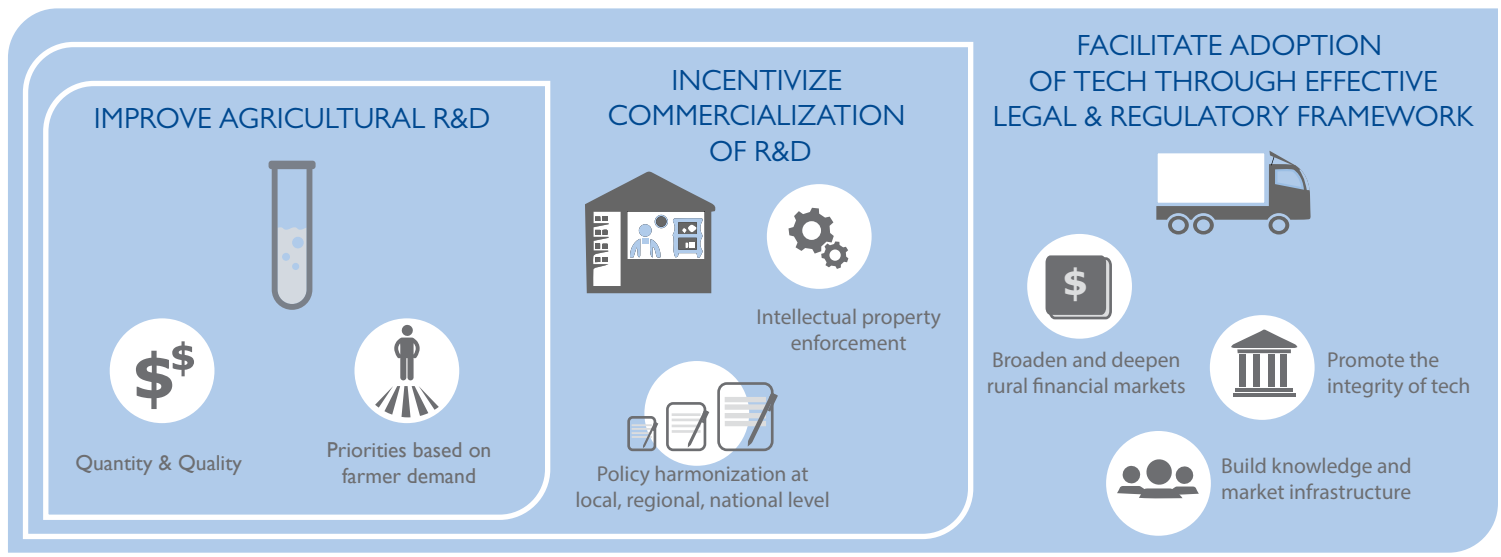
IMPROVE AGRICULTURAL R&D

$\$^{\$}$

Quantity & Quality

Priorities based on farmer demand

INCENTIVIZE COMMERCIALIZATION OF R&D

Intellectual property enforcement

Policy harmonization at local, regional, national level

FACILITATE ADOPTION OF TECH THROUGH EFFECTIVE LEGAL & REGULATORY FRAMEWORK

$

Broaden and deepen rural financial markets

Promote the integrity of tech

Build knowledge and market infrastructure